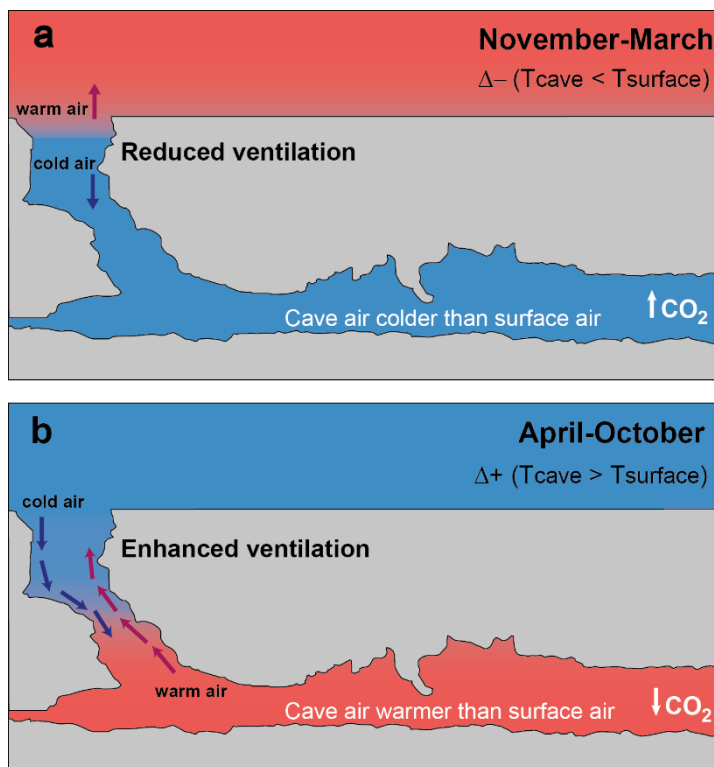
a

November-March

$\Delta$– (Tcave < Tsurface)

warm air

cold air

Reduced ventilation

Cave air colder than surface air

$\uparrow CO_2$

b

April-October

$\Delta$+ (Tcave > Tsurface)

cold air

Enhanced ventilation

warm air

Cave air warmer than surface air

$\downarrow CO_2$